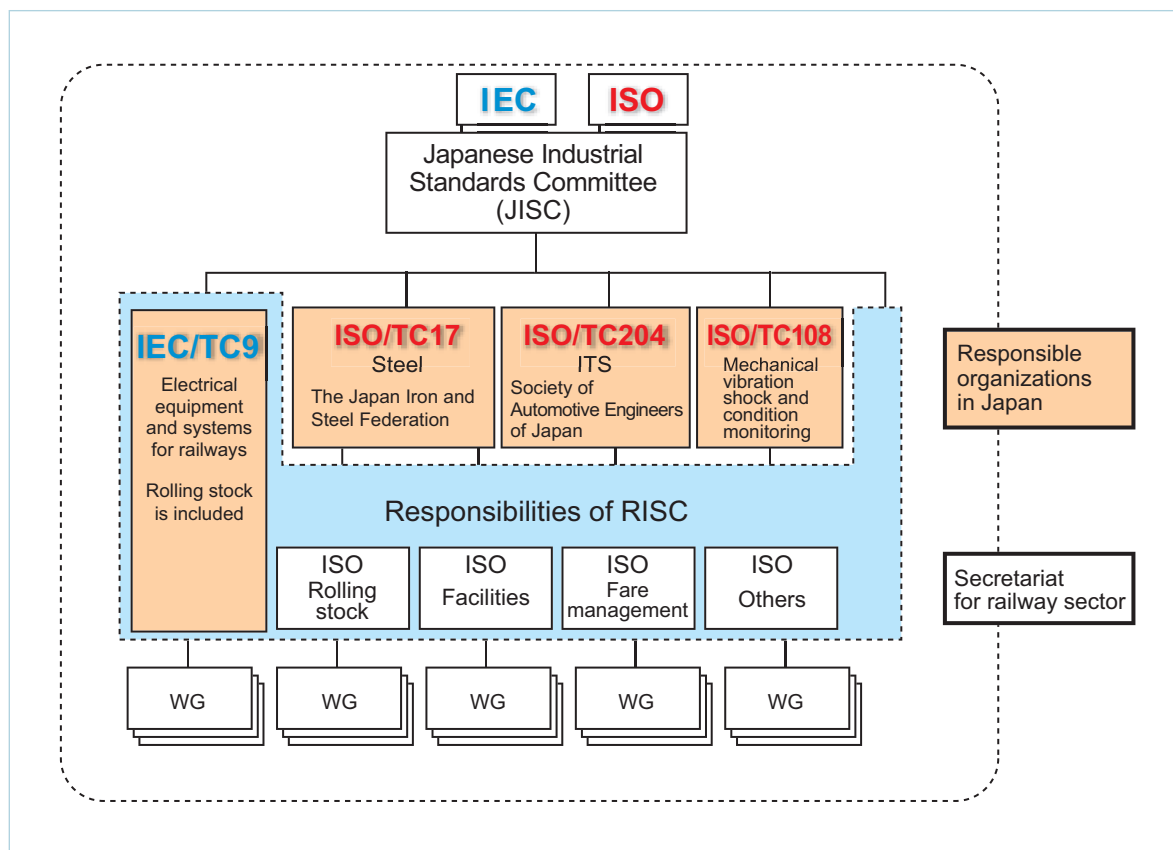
IEC

ISO

Japanese Industrial Standards Committee (JISC)

IEC/TC9
Electrical equipment and systems for railways

Rolling stock is included

ISO/TC17
Steel
The Japan Iron and Steel Federation

ISO/TC204
ITS
Society of Automotive Engineers of Japan

ISO/TC108
Mechanical vibration shock and condition monitoring

Responsible organizations in Japan

Responsibilities of RISC

ISO
Rolling stock

ISO
Facilities

ISO
Fare management

ISO
Others

Secretariat for railway sector

WG

WG

WG

WG

WG